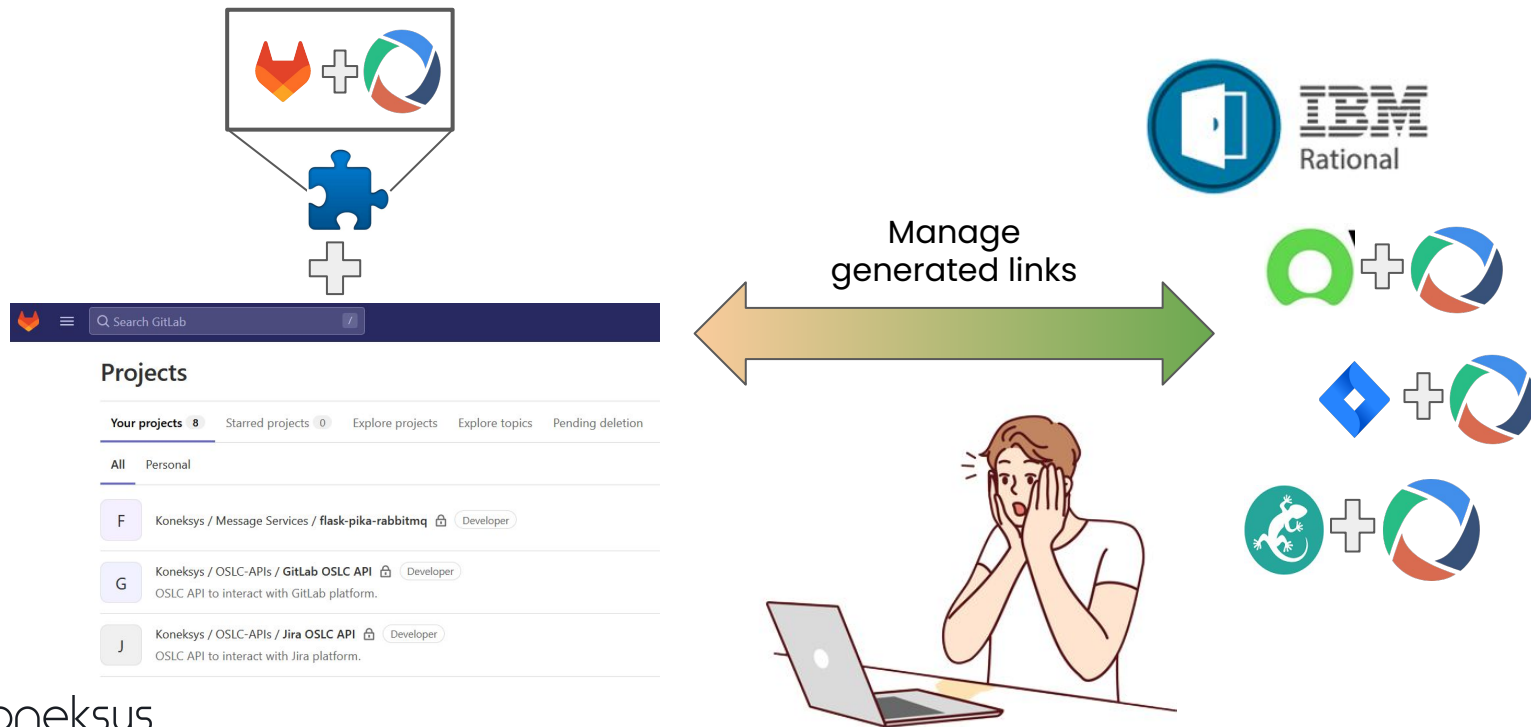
Search GitLab
/

Projects

Your projects 8 Starred projects 0 Explore projects Explore topics Pending deletion

All Personal

F Koneksys / Message Services / flask-pika-rabbitmq Developer

G Koneksys / OSLC-APIs / GitLab OSLC API Developer
OSLC API to interact with GitLab platform.

J Koneksys / OSLC-APIs / Jira OSLC API Developer
OSLC API to interact with Jira platform.

Manage generated links

IBM Rational

oneksus